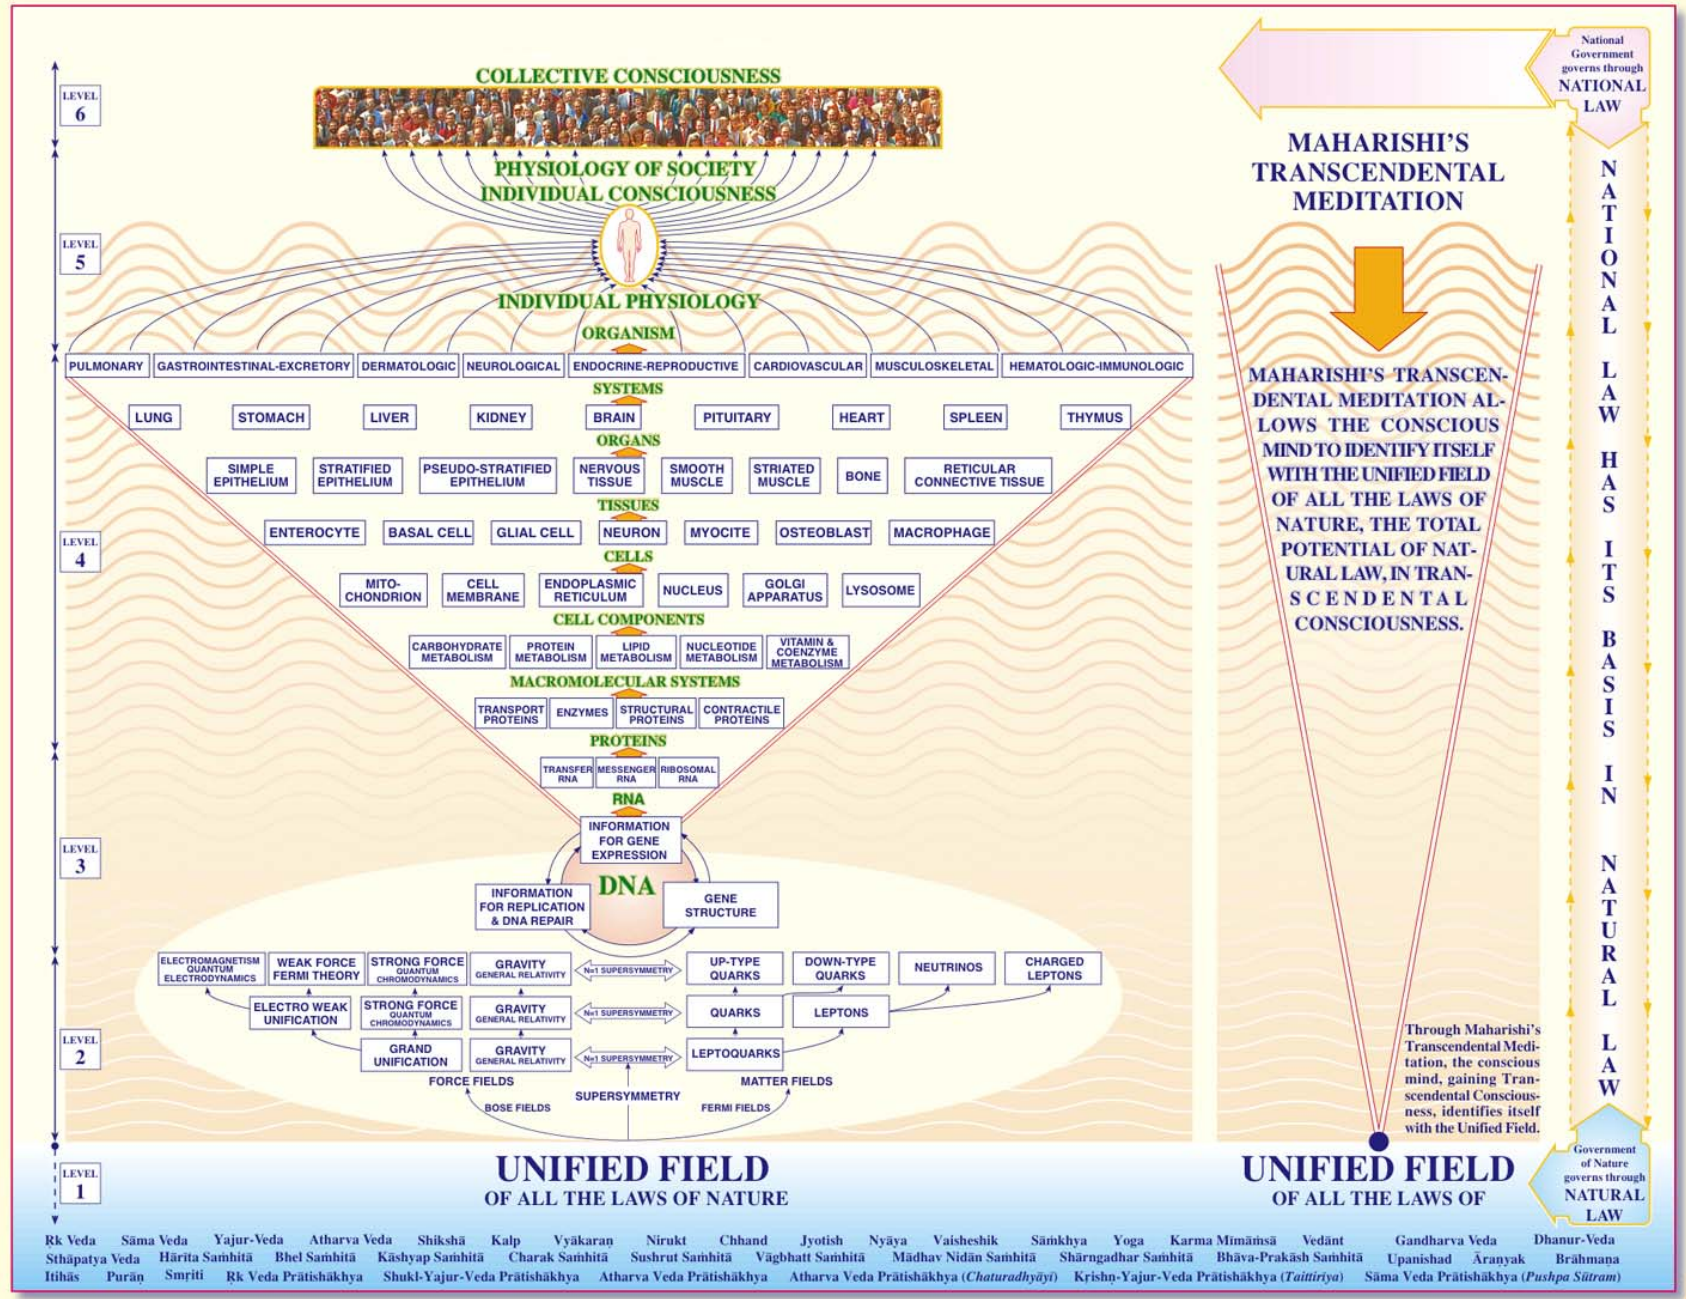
LEVEL 6

COLLECTIVE CONSCIOUSNESS

PHYSIOLOGY OF SOCIETY
INDIVIDUAL CONSCIOUSNESS

LEVEL 5

INDIVIDUAL PHYSIOLOGY

ORGANISM

PULMONARY | GASTROINTESTINAL-EXCRETORY | DERMATOLOGIC | NEUROLOGICAL | ENDOCRINE-REPRODUCTIVE | CARDIOVASCULAR | MUSCULOSKELETAL | HEMATOLOGIC-IMMUNOLOGIC

SYSTEMS

LUNG | STOMACH | LIVER | KIDNEY | BRAIN | PITUITARY | HEART | SPLEEN | THYMUS

ORGANS

SIMPLE EPITHELIUM | STRATIFIED EPITHELIUM | PSEUDO-STRATIFIED EPITHELIUM | NERVOUS TISSUE | SMOOTH MUSCLE | STRIATED MUSCLE | BONE | RETICULAR CONNECTIVE TISSUE

TISSUES

LEVEL 4

ENTEROCYTE | BASAL CELL | GLIAL CELL | NEURON | MYOCITE | OSTEOBLAST | MACROPHAGE

CELLS

MITOCHONDRION | CELL MEMBRANE | ENDOPLASMIC RETICULUM | NUCLEUS | GOLGI APPARATUS | LYSOSOME

CELL COMPONENTS

CARBOHYDRATE METABOLISM | PROTEIN METABOLISM | LIPID METABOLISM | NUCLEOTIDE METABOLISM | VITAMIN & COENZYME METABOLISM

MACROMOLECULAR SYSTEMS

TRANSPORT PROTEINS | ENZYMES | STRUCTURAL PROTEINS | CONTRACTILE PROTEINS

PROTEINS

TRANSFER RNA | MESSENGER RNA | RIBOSOMAL RNA

RNA

LEVEL 3

INFORMATION FOR GENE EXPRESSION

DNA

INFORMATION FOR REPLICATION & DNA REPAIR

GENE STRUCTURE

ELECTROMAGNETISM QUANTUM ELECTRODYNAMICS | WEAK FORCE FERMI THEORY | STRONG FORCE QUANTUM CHROMODYNAMICS | GRAVITY GENERAL RELATIVITY | N=1 SUPERSYMMETRY | UP-TYPE QUARKS | DOWN-TYPE QUARKS | NEUTRINOS | CHARGED LEPTONS

LEVEL 2

ELECTRO WEAK UNIFICATION | STRONG FORCE QUANTUM CHROMODYNAMICS | GRAVITY GENERAL RELATIVITY | N=1 SUPERSYMMETRY | QUARKS | LEPTONS

GRAND UNIFICATION | GRAVITY GENERAL RELATIVITY | N=1 SUPERSYMMETRY | LEPTOQUARKS

FORCE FIELDS
MATTER FIELDS
SUPERSYMMETRY
BOSE FIELDS
FERMI FIELDS

LEVEL 1

UNIFIED FIELD
OF ALL THE LAWS OF NATURE

National Government governs through NATIONAL LAW

MAHARISHI'S TRANSCENDENTAL MEDITATION

MAHARISHI'S TRANSCENDENTAL MEDITATION ALLOWS THE CONSCIOUS MIND TO IDENTIFY ITSELF WITH THE UNIFIED FIELD OF ALL THE LAWS OF NATURE, THE TOTAL POTENTIAL OF NATURAL LAW, IN TRANSCENDENTAL CONSCIOUSNESS.

Through Maharishi's Transcendental Meditation, the conscious mind, gaining Transcendental Consciousness, identifies itself with the Unified Field.

NATIONAL LAW HAS ITS BASIS IN NATURAL LAW

UNIFIED FIELD
OF ALL THE LAWS OF

Government of Nature governs through NATURAL LAW

Ṛk Veda Sāma Veda Yajur-Veda Atharva Veda Shikshā Kalp Vyākaraṇ Nirukt Chhand Jyotish Nyāya Vaisheshik Sāṁkhya Yoga Karma Mīmāṁsā Vedānt Gandharva Veda Dhanur-Veda
Sthāpatya Veda Hārīta Saṁhitā Bhel Saṁhitā Kāshyap Saṁhitā Charak Saṁhitā Sushrut Saṁhitā Vāgbhatt Saṁhitā Mādhav Nidān Saṁhitā Shārngadhar Saṁhitā Bhāva-Prakāsh Saṁhitā Upanishad Āraṇyak Brāhmaṇa
Itihās Purāṇ Smṛiti Ṛk Veda Prātishākhya Shukl-Yajur-Veda Prātishākhya Atharva Veda Prātishākhya Atharva Veda Prātishākhya (Chaturadhyāyī) Krishṇ-Yajur-Veda Prātishākhya (Taittirīya) Sāma Veda Prātishākhya (Pushpa Sūtram)